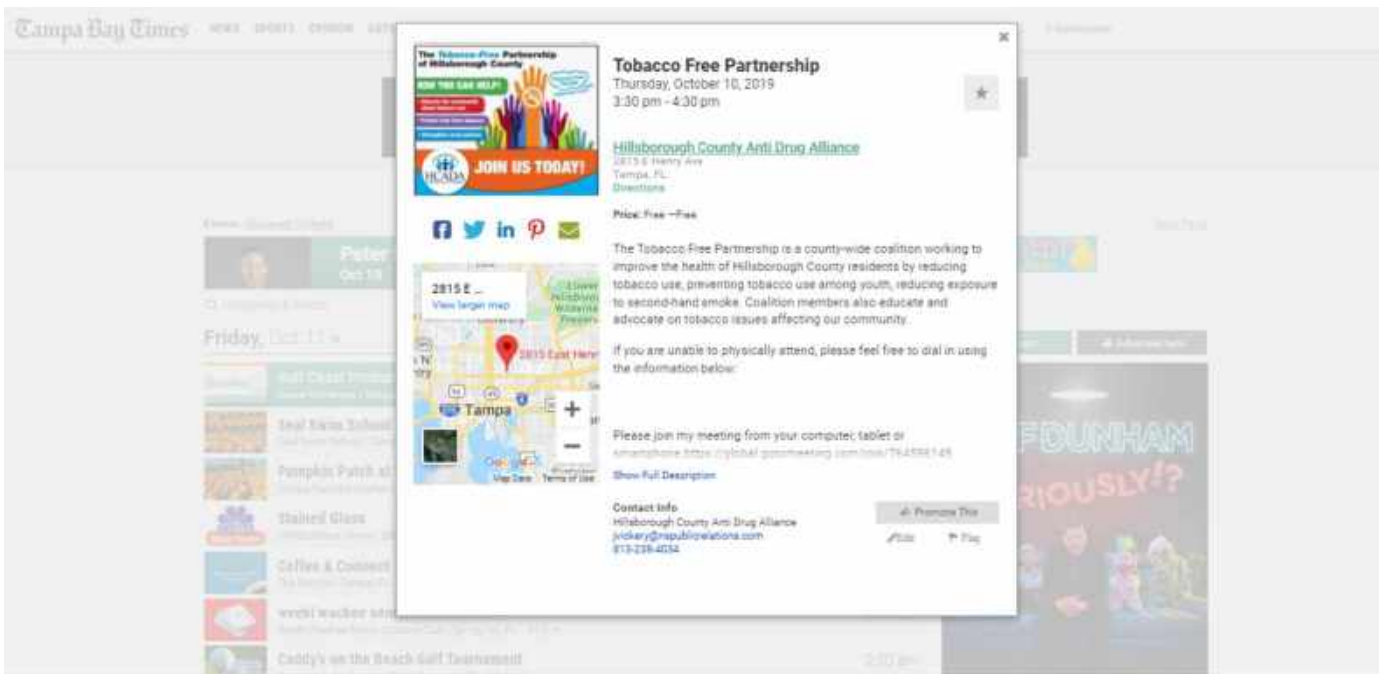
Tampa Bay Times NEWS SPORTS OPINION

×

The Tobacco-Free Partnership of Hillsborough County

HOW YOU CAN HELP!

JOIN US TODAY!

HCADA

Tobacco Free Partnership
Thursday, October 10, 2019
3:30 pm - 4:30 pm

★

Hillsborough County Anti Drug Alliance
2815 E Henry Ave
Tampa, FL
Directions

Price: Free - Free

The Tobacco Free Partnership is a county-wide coalition working to improve the health of Hillsborough County residents by reducing tobacco use, preventing tobacco use among youth, reducing exposure to second-hand smoke. Coalition members also educate and advocate on tobacco issues affecting our community.

If you are unable to physically attend, please feel free to dial in using the information below:

Please join my meeting from your computer, tablet or smartphone. https://global.gotomeeting.com/join/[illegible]

Show Full Description

Contact Info
Hillsborough County Anti Drug Alliance
jvickery@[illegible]publicrelations.com
813-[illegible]

Promote This

Edit Flag

2815 E ...
View larger map

2815 East Henr

Tampa

+
−

Google
Map Data Terms of Use

Peter
Oct 18

Friday, Oct 11

Seal Swim School

Pumpkin Patch at

Stained Glass

Coffee & Connect

weeki wachee

Caddy's on the Beach Golf Tournament

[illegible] DUNHAM
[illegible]IOUSLY!?